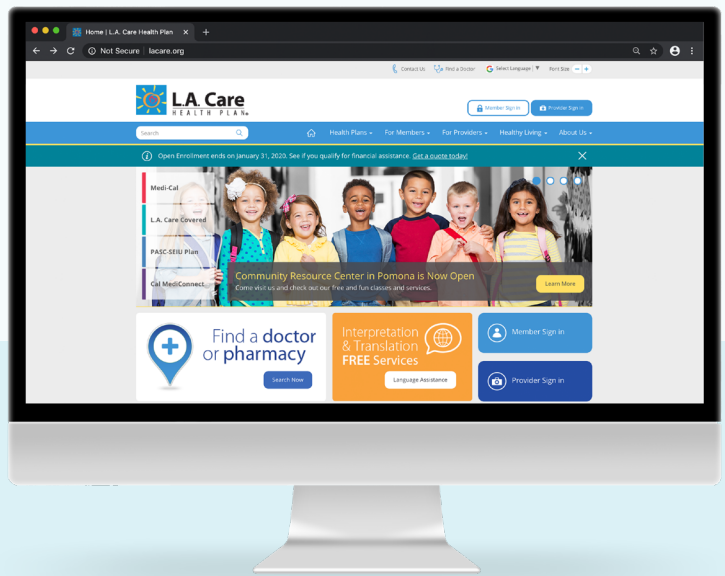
Home | L.A. Care Health Plan ×

Not Secure | lacare.org

Contact Us Find a Doctor Select Language | ▼ Font Size − +

L.A. Care HEALTH PLAN

Member Sign In Provider Sign In

Search

Health Plans For Members For Providers Healthy Living About Us

Open Enrollment ends on January 31, 2020. See if you qualify for financial assistance. Get a quote today!

Medi-Cal

L.A. Care Covered

PASC-SEIU Plan

Cal MediConnect

Community Resource Center in Pomona is Now Open

Come visit us and check out our free and fun classes and services.

Learn More

Find a doctor or pharmacy

Search Now

Interpretation & Translation FREE Services

Language Assistance

Member Sign in

Provider Sign in